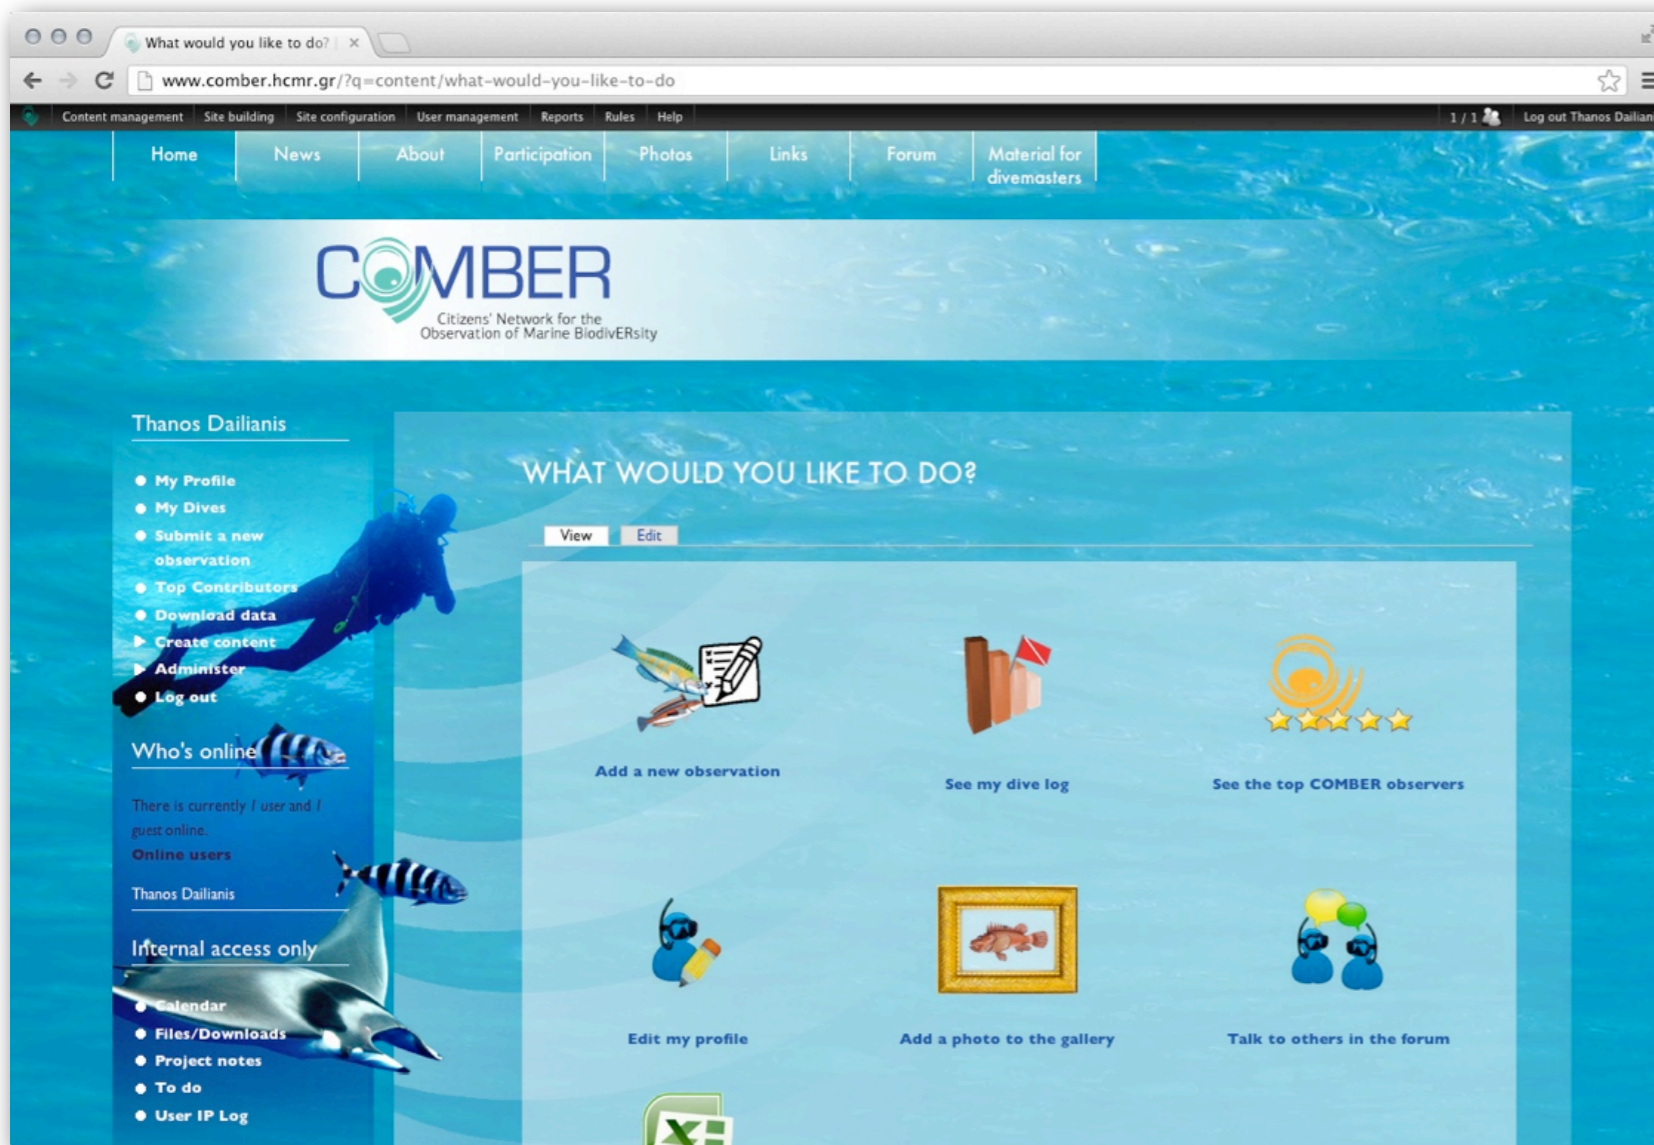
What would you like to do? | ×

www.comber.hcmr.gr/?q=content/what-would-you-like-to-do

Content management Site building Site configuration User management Reports Rules Help

1 / 1 Log out Thanos Dailian

Home News About Participation Photos Links Forum Material for divemasters

COMBER
Citizens' Network for the Observation of Marine BiodivERsity

Thanos Dailianis

My Profile
My Dives
Submit a new observation
Top Contributors
Download data
Create content
Administer
Log out

Who's online

There is currently 1 user and 1 guest online.
Online users

Thanos Dailianis

Internal access only

Calendar
Files/Downloads
Project notes
To do
User IP Log

WHAT WOULD YOU LIKE TO DO?

View Edit

Add a new observation

See my dive log

See the top COMBER observers

Edit my profile

Add a photo to the gallery

Talk to others in the forum